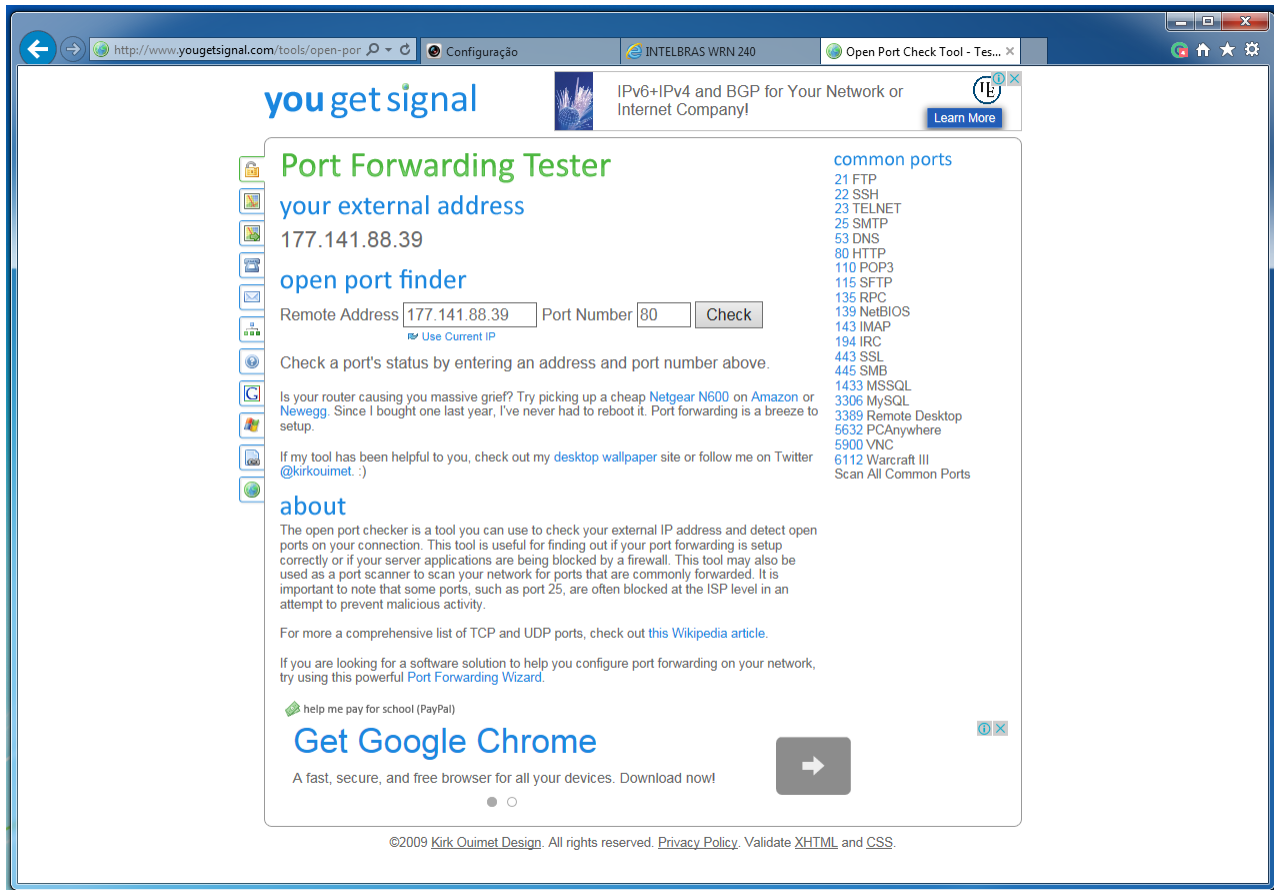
http://www.yougetsignal.com/tools/open-por

Configuração

INTELBRAS WRN 240

Open Port Check Tool - Tes...

you get signal

IPv6+IPv4 and BGP for Your Network or Internet Company!

Learn More

Port Forwarding Tester

your external address

177.141.88.39

open port finder

Remote Address 177.141.88.39 Port Number 80 Check

Use Current IP

Check a port's status by entering an address and port number above.

Is your router causing you massive grief? Try picking up a cheap Netgear N600 on Amazon or Newegg. Since I bought one last year, I've never had to reboot it. Port forwarding is a breeze to setup.

If my tool has been helpful to you, check out my desktop wallpaper site or follow me on Twitter @kirkouimet. :)

about

The open port checker is a tool you can use to check your external IP address and detect open ports on your connection. This tool is useful for finding out if your port forwarding is setup correctly or if your server applications are being blocked by a firewall. This tool may also be used as a port scanner to scan your network for ports that are commonly forwarded. It is important to note that some ports, such as port 25, are often blocked at the ISP level in an attempt to prevent malicious activity.

For more a comprehensive list of TCP and UDP ports, check out this Wikipedia article.

If you are looking for a software solution to help you configure port forwarding on your network, try using this powerful Port Forwarding Wizard.

help me pay for school (PayPal)

Get Google Chrome

A fast, secure, and free browser for all your devices. Download now!

common ports

21 FTP
22 SSH
23 TELNET
25 SMTP
53 DNS
80 HTTP
110 POP3
115 SFTP
135 RPC
139 NetBIOS
143 IMAP
194 IRC
443 SSL
445 SMB
1433 MSSQL
3306 MySQL
3389 Remote Desktop
5632 PCAnywhere
5900 VNC
6112 Warcraft III
Scan All Common Ports

©2009 Kirk Ouimet Design. All rights reserved. Privacy Policy. Validate XHTML and CSS.